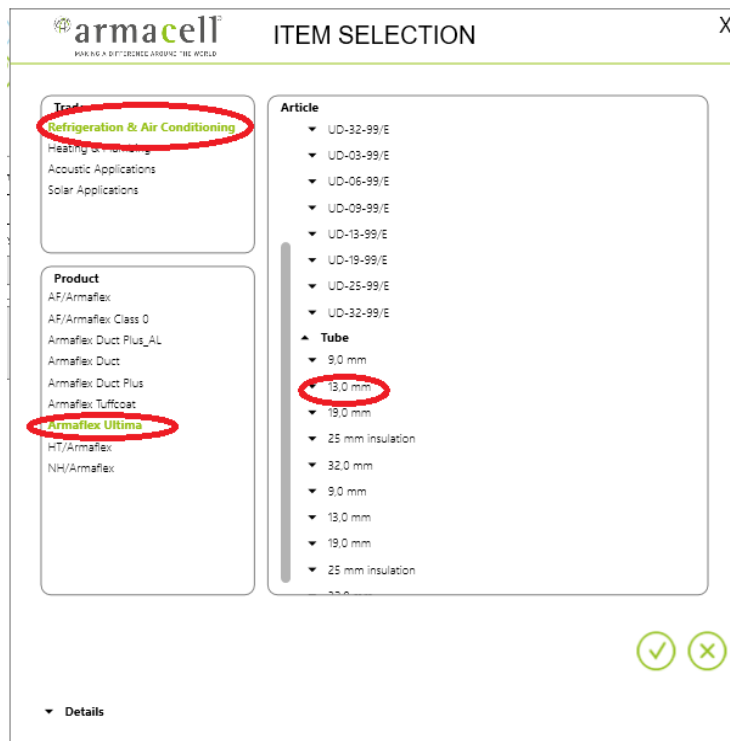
armacell
MAKING A DIFFERENCE AROUND THE WORLD

ITEM SELECTION

X

Trade
Refrigeration & Air Conditioning
Heating & Plumbing
Acoustic Applications
Solar Applications

Product
AF/Armaflex
AF/Armaflex Class 0
Armaflex Duct Plus_AL
Armaflex Duct
Armaflex Duct Plus
Armaflex Tuffcoat
Armaflex Ultima
HT/Armaflex
NH/Armaflex

Article
UD-32-99/E
UD-03-99/E
UD-06-99/E
UD-09-99/E
UD-13-99/E
UD-19-99/E
UD-25-99/E
UD-32-99/E
Tube
9,0 mm
13,0 mm
19,0 mm
25 mm insulation
32,0 mm
9,0 mm
13,0 mm
19,0 mm
25 mm insulation
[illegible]

Details